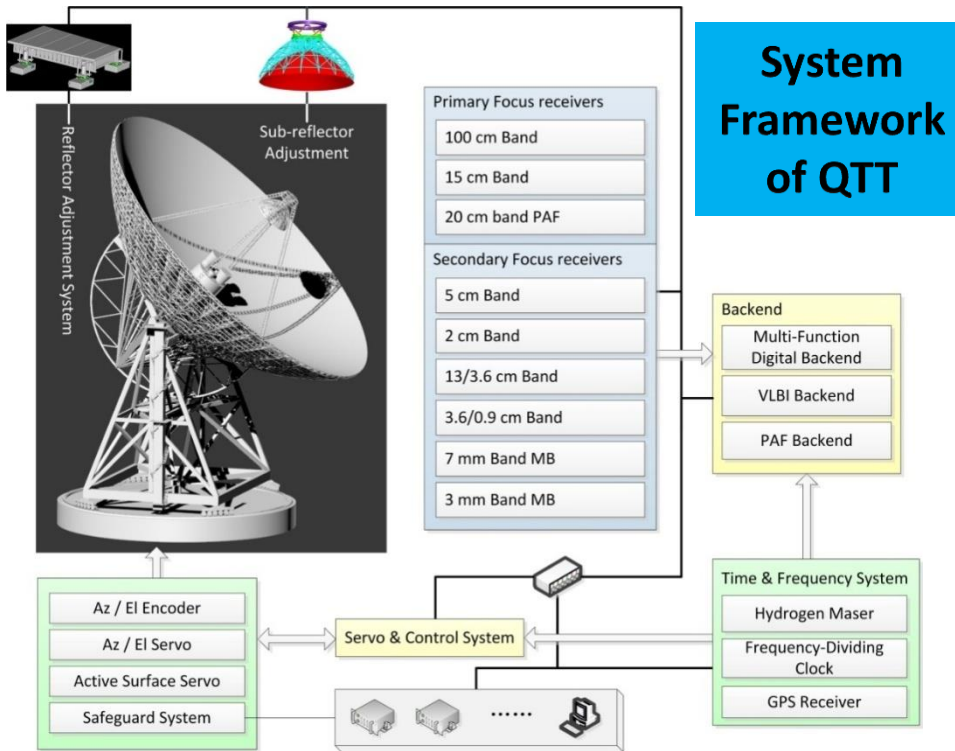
System Framework of QTT

Reflector Adjustment System

Sub-reflector Adjustment

Primary Focus receivers

100 cm Band

15 cm Band

20 cm band PAF

Secondary Focus receivers

5 cm Band

2 cm Band

13/3.6 cm Band

3.6/0.9 cm Band

7 mm Band MB

3 mm Band MB

Backend

Multi-Function Digital Backend

VLBI Backend

PAF Backend

Time & Frequency System

Hydrogen Maser

Frequency-Dividing Clock

GPS Receiver

Servo & Control System

Az / El Encoder

Az / El Servo

Active Surface Servo

Safeguard System

......